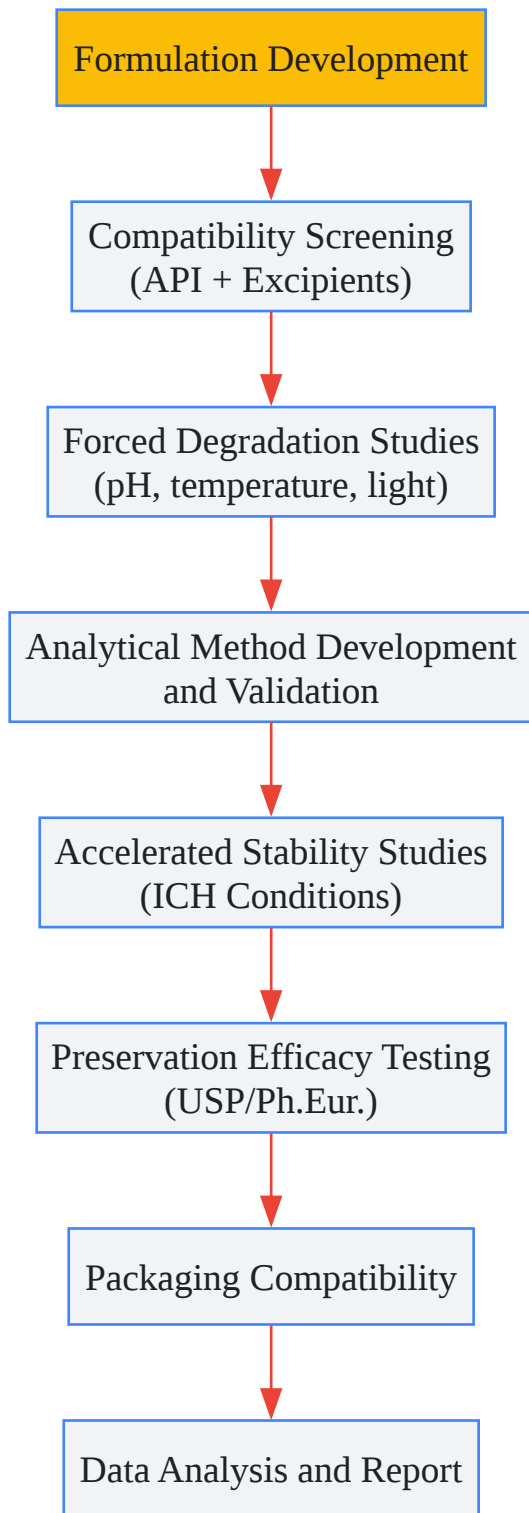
Formulation Development

Compatibility Screening (API + Excipients)

Forced Degradation Studies (pH, temperature, light)

Analytical Method Development and Validation

Accelerated Stability Studies (ICH Conditions)

Preservation Efficacy Testing (USP/Ph.Eur.)

Packaging Compatibility

Data Analysis and Report